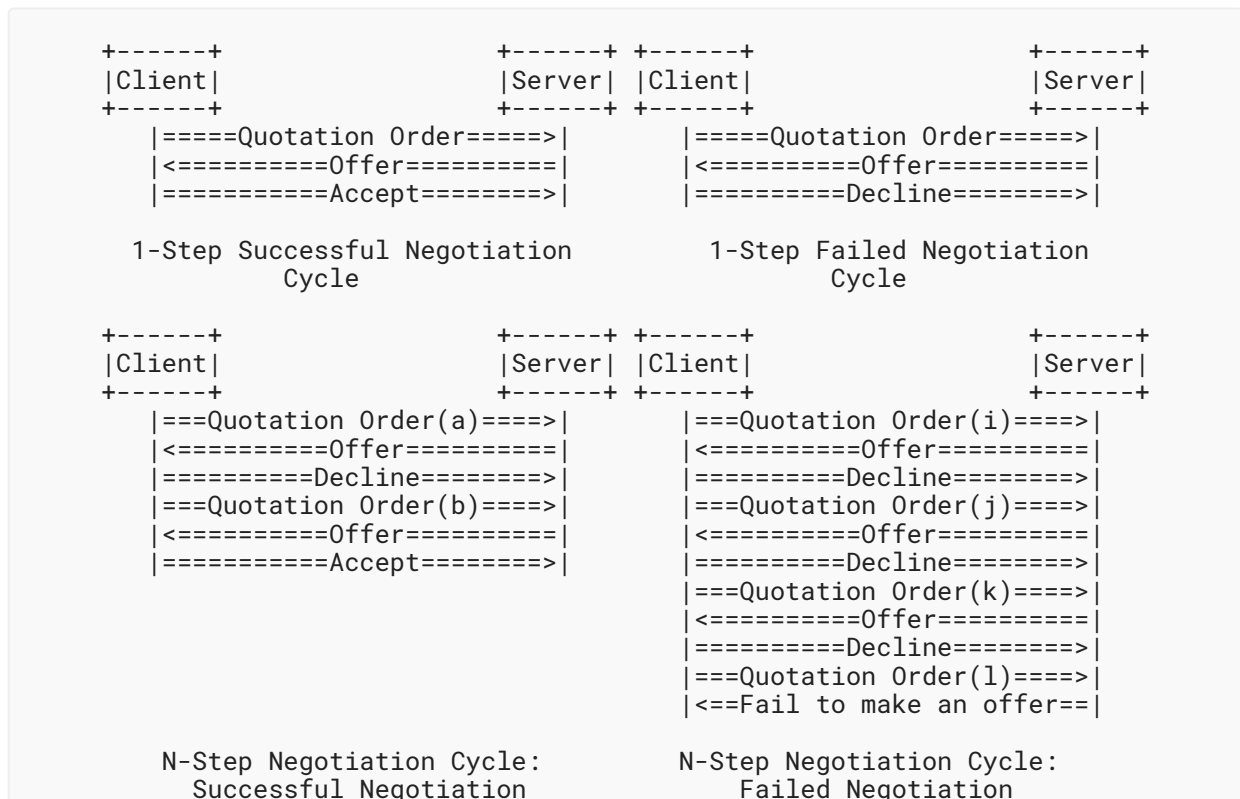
```
 +------+                    +------+ +------+                    +------+
 |Client|                    |Server| |Client|                    |Server|
 +------+                    +------+ +------+                    +------+
    |=====Quotation Order=====>|        |=====Quotation Order=====>|
    |<==========Offer==========|        |<==========Offer==========|
    |===========Accept========>|        |==========Decline========>|

   1-Step Successful Negotiation         1-Step Failed Negotiation
            Cycle                                 Cycle

 +------+                    +------+ +------+                    +------+
 |Client|                    |Server| |Client|                    |Server|
 +------+                    +------+ +------+                    +------+
    |===Quotation Order(a)====>|        |===Quotation Order(i)====>|
    |<==========Offer==========|        |<==========Offer==========|
    |==========Decline========>|        |==========Decline========>|
    |===Quotation Order(b)====>|        |===Quotation Order(j)====>|
    |<==========Offer==========|        |<==========Offer==========|
    |===========Accept========>|        |==========Decline========>|
                                        |===Quotation Order(k)====>|
                                        |<==========Offer==========|
                                        |==========Decline========>|
                                        |===Quotation Order(l)====>|
                                        |<==Fail to make an offer==|

     N-Step Negotiation Cycle:          N-Step Negotiation Cycle:
       Successful Negotiation              Failed Negotiation
```